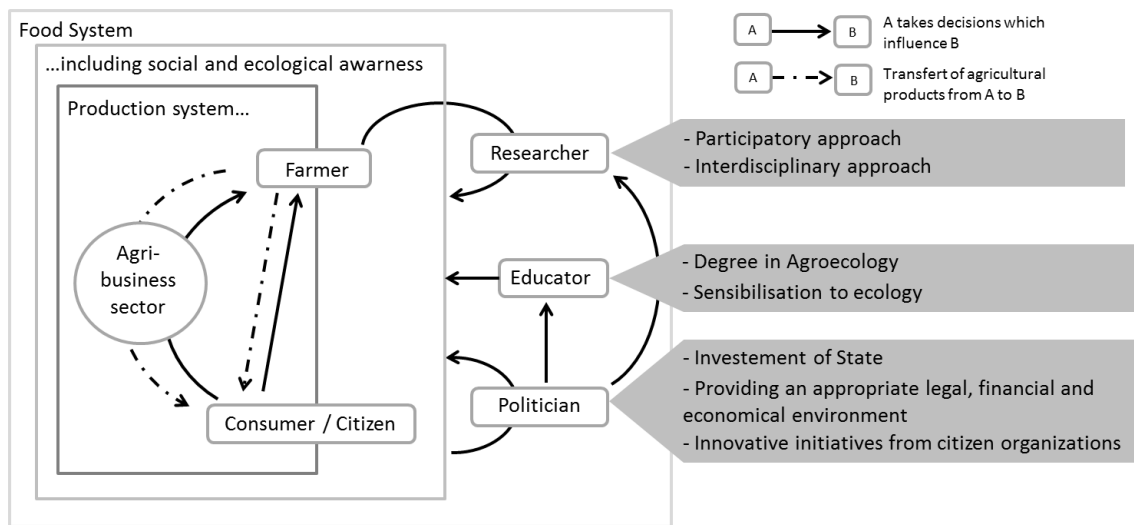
Food System

A → B A takes decisions which influence B

A → B Transfert of agricultural products from A to B

...including social and ecological awarness

Production system...

Farmer

Agri-business sector

Consumer / Citizen

Researcher

Educator

Politician

- Participatory approach
- Interdisciplinary approach

- Degree in Agroecology
- Sensibilisation to ecology

- Investement of State
- Providing an appropriate legal, financial and economical environment
- Innovative initiatives from citizen organizations